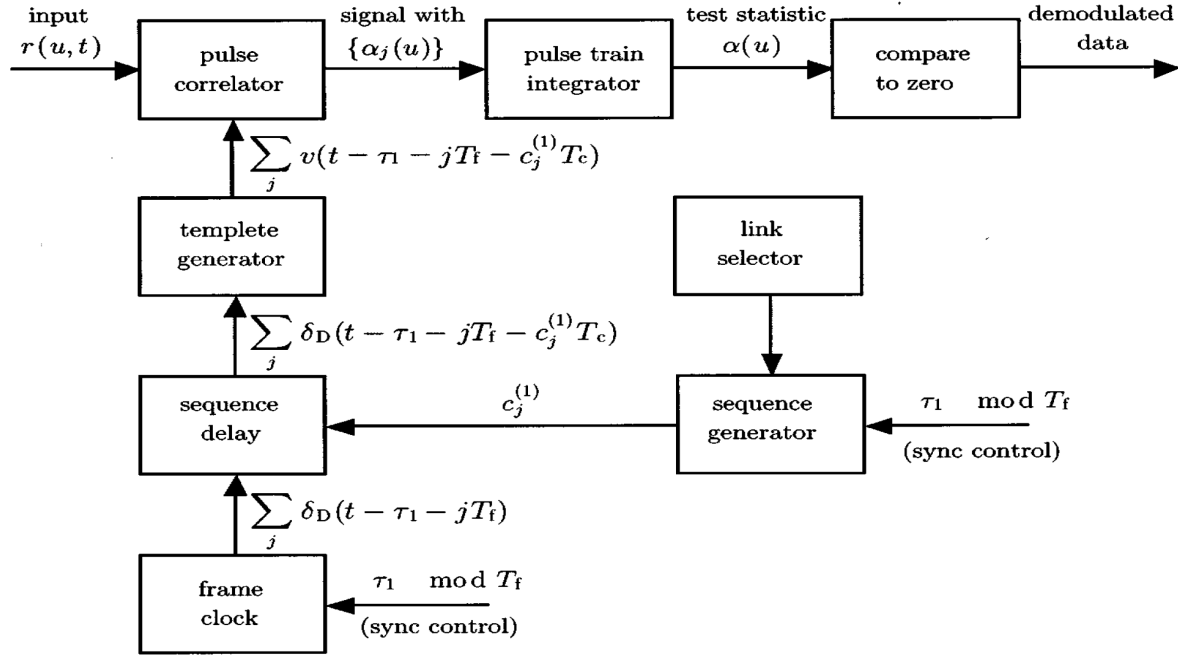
input $r(u,t)$

pulse correlator

signal with $\{\alpha_j(u)\}$

pulse train integrator

test statistic $\alpha(u)$

compare to zero

demodulated data

$\sum_j v(t-\tau_1-jT_f-c_j^{(1)}T_c)$

templete generator

link selector

$\sum_j \delta_D(t-\tau_1-jT_f-c_j^{(1)}T_c)$

sequence delay

$c_j^{(1)}$

sequence generator

$\tau_1 \mod T_f$

(sync control)

$\sum_j \delta_D(t-\tau_1-jT_f)$

frame clock

$\tau_1 \mod T_f$

(sync control)